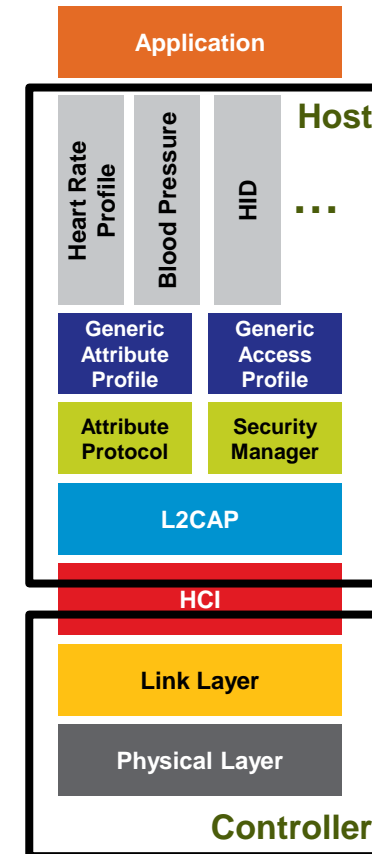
Application

Host

Heart Rate Profile

Blood Pressure

HID

...

Generic Attribute Profile

Generic Access Profile

Attribute Protocol

Security Manager

L2CAP

HCI

Link Layer

Physical Layer

Controller